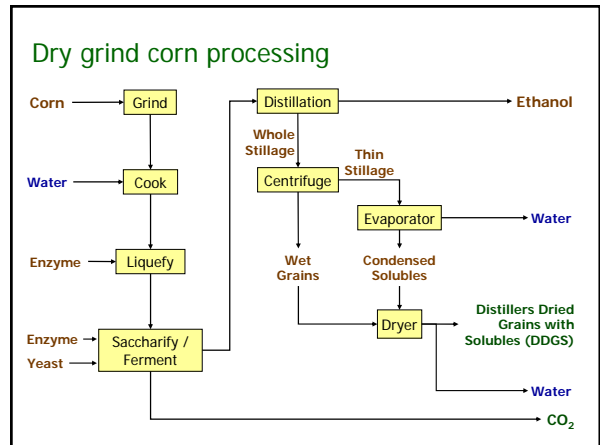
Dry grind corn processing

Corn

Grind

Water

Cook

Enzyme

Liquefy

Enzyme

Yeast

Saccharify / Ferment

Distillation

Ethanol

Whole Stillage

Centrifuge

Thin Stillage

Evaporator

Water

Wet Grains

Condensed Solubles

Dryer

Distillers Dried Grains with Solubles (DDGS)

Water

$CO_2$